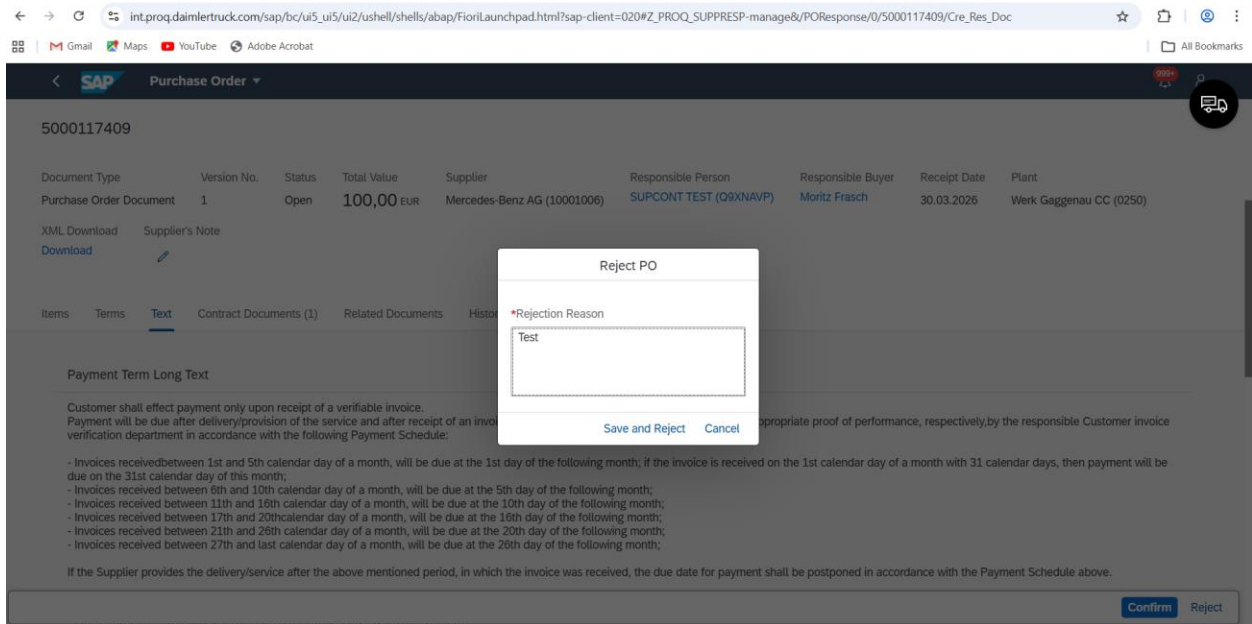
int.proq.daimlertruck.com/sap/bc/ui5_ui5/ui2/ushell/shells/abap/FioriLaunchpad.html?sap-client=020#Z_PROQ_SUPPRESP-manage&/POResponse/0/5000117409/Cre_Res_Doc

Gmail Maps YouTube Adobe Acrobat All Bookmarks

SAP Purchase Order

999+

5000117409

Document Type Purchase Order Document
Version No. 1
Status Open
Total Value 100,00 EUR
Supplier Mercedes-Benz AG (10001006)
Responsible Person SUPCONT TEST (Q9XNAVP)
Responsible Buyer Moritz Frasch
Receipt Date 30.03.2026
Plant Werk Gaggenau CC (0250)

XML Download Download
Supplier's Note

Items Terms Text Contract Documents (1) Related Documents Histo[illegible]

Payment Term Long Text

Customer shall effect payment only upon receipt of a verifiable invoice.
Payment will be due after delivery/provision of the service and after receipt of an invo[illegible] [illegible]ppropriate proof of performance, respectively,by the responsible Customer invoice verification department in accordance with the following Payment Schedule:

- Invoices receivedbetween 1st and 5th calendar day of a month, will be due at the 1st day of the following month; if the invoice is received on the 1st calendar day of a month with 31 calendar days, then payment will be due on the 31st calendar day of this month;
- Invoices received between 6th and 10th calendar day of a month, will be due at the 5th day of the following month;
- Invoices received between 11th and 16th calendar day of a month, will be due at the 10th day of the following month;
- Invoices received between 17th and 20thcalendar day of a month, will be due at the 16th day of the following month;
- Invoices received between 21th and 26th calendar day of a month, will be due at the 20th day of the following month;
- Invoices received between 27th and last calendar day of a month, will be due at the 26th day of the following month;

If the Supplier provides the delivery/service after the above mentioned period, in which the invoice was received, the due date for payment shall be postponed in accordance with the Payment Schedule above.

Reject PO

*Rejection Reason
Test

Save and Reject Cancel

Confirm Reject